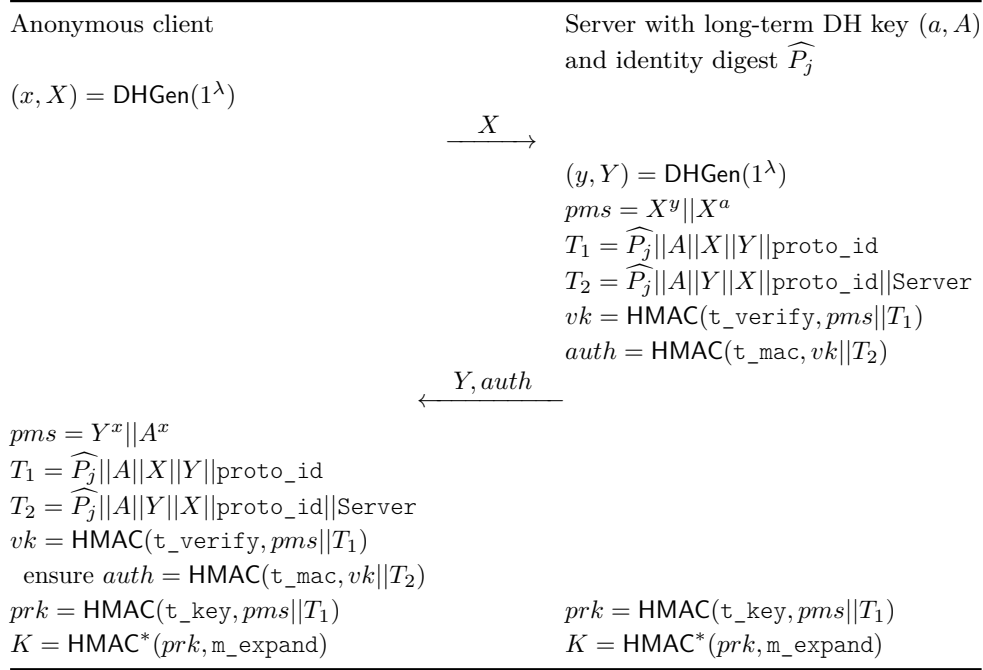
| Anonymous client | | Server with long-term DH key $(a, A)$ and identity digest $\widehat{P_j}$ |
|---|---|---|
| $(x, X) = \mathsf{DHGen}(1^\lambda)$ | | |
| | $\xrightarrow{X}$ | |
| | | $(y, Y) = \mathsf{DHGen}(1^\lambda)$ |
| | | $pms = X^y \| X^a$ |
| | | $T_1 = \widehat{P_j} \| A \| X \| Y \| \texttt{proto\_id}$ |
| | | $T_2 = \widehat{P_j} \| A \| Y \| X \| \texttt{proto\_id} \| \texttt{Server}$ |
| | | $vk = \mathsf{HMAC}(\texttt{t\_verify}, pms \| T_1)$ |
| | | $auth = \mathsf{HMAC}(\texttt{t\_mac}, vk \| T_2)$ |
| | $\xleftarrow{Y, auth}$ | |
| $pms = Y^x \| A^x$ | | |
| $T_1 = \widehat{P_j} \| A \| X \| Y \| \texttt{proto\_id}$ | | |
| $T_2 = \widehat{P_j} \| A \| Y \| X \| \texttt{proto\_id} \| \texttt{Server}$ | | |
| $vk = \mathsf{HMAC}(\texttt{t\_verify}, pms \| T_1)$ | | |
| ensure $auth = \mathsf{HMAC}(\texttt{t\_mac}, vk \| T_2)$ | | |
| $prk = \mathsf{HMAC}(\texttt{t\_key}, pms \| T_1)$ | | $prk = \mathsf{HMAC}(\texttt{t\_key}, pms \| T_1)$ |
| $K = \mathsf{HMAC}^*(prk, \texttt{m\_expand})$ | | $K = \mathsf{HMAC}^*(prk, \texttt{m\_expand})$ |